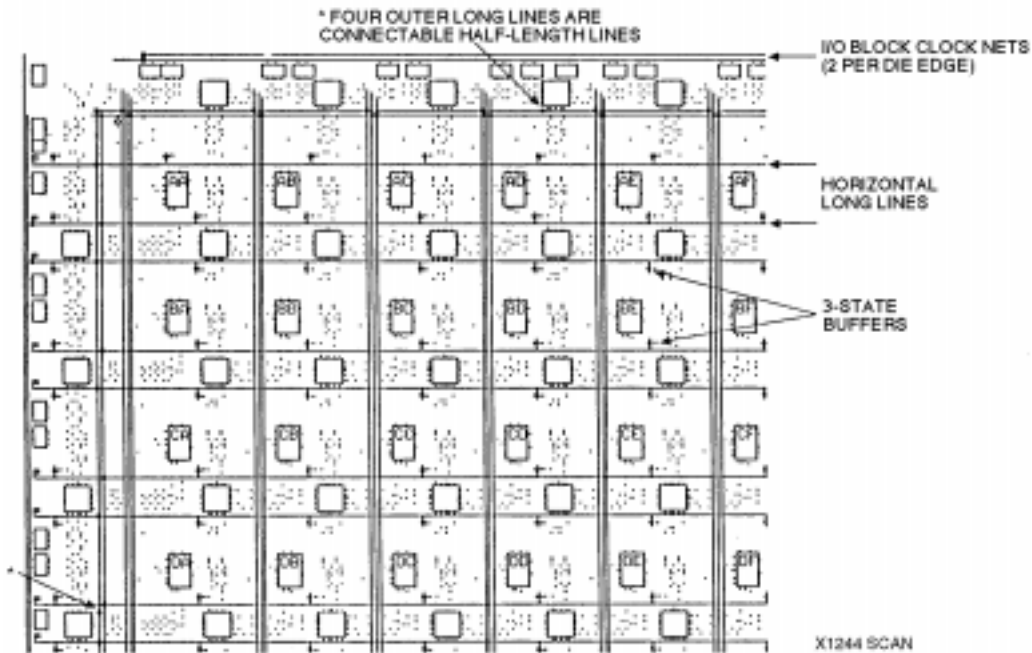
* FOUR OUTER LONG LINES ARE CONNECTABLE HALF-LENGTH LINES

I/O BLOCK CLOCK NETS (2 PER DIE EDGE)

HORIZONTAL LONG LINES

3-STATE BUFFERS

AA AB AC AD AE AF

BA BB BC BD BE BF

CA CB CC CD CE CF

DA DB DC DD DE DF

*

X1244 SCAN